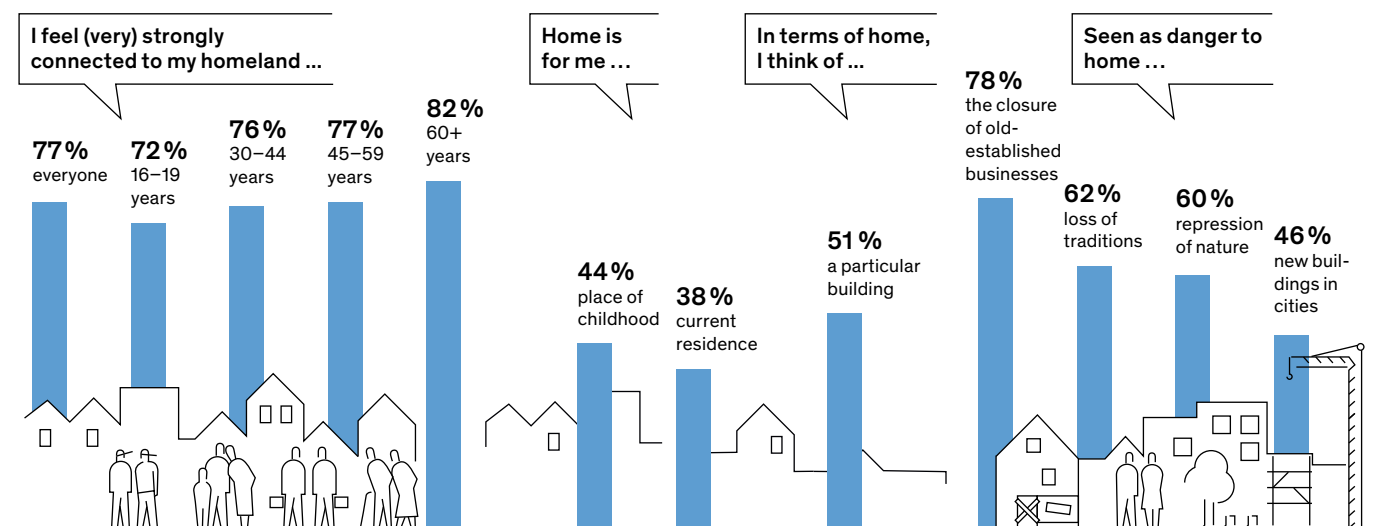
I feel (very) strongly connected to my homeland …

77 %
everyone

72 %
16–19 years

76 %
30–44 years

77 %
45–59 years

82 %
60+ years

Home is for me …

44 %
place of childhood

38 %
current residence

In terms of home, I think of …

51 %
a particular building

Seen as danger to home …

78 %
the closure of old-established businesses

62 %
loss of traditions

60 %
repression of nature

46 %
new buildings in cities